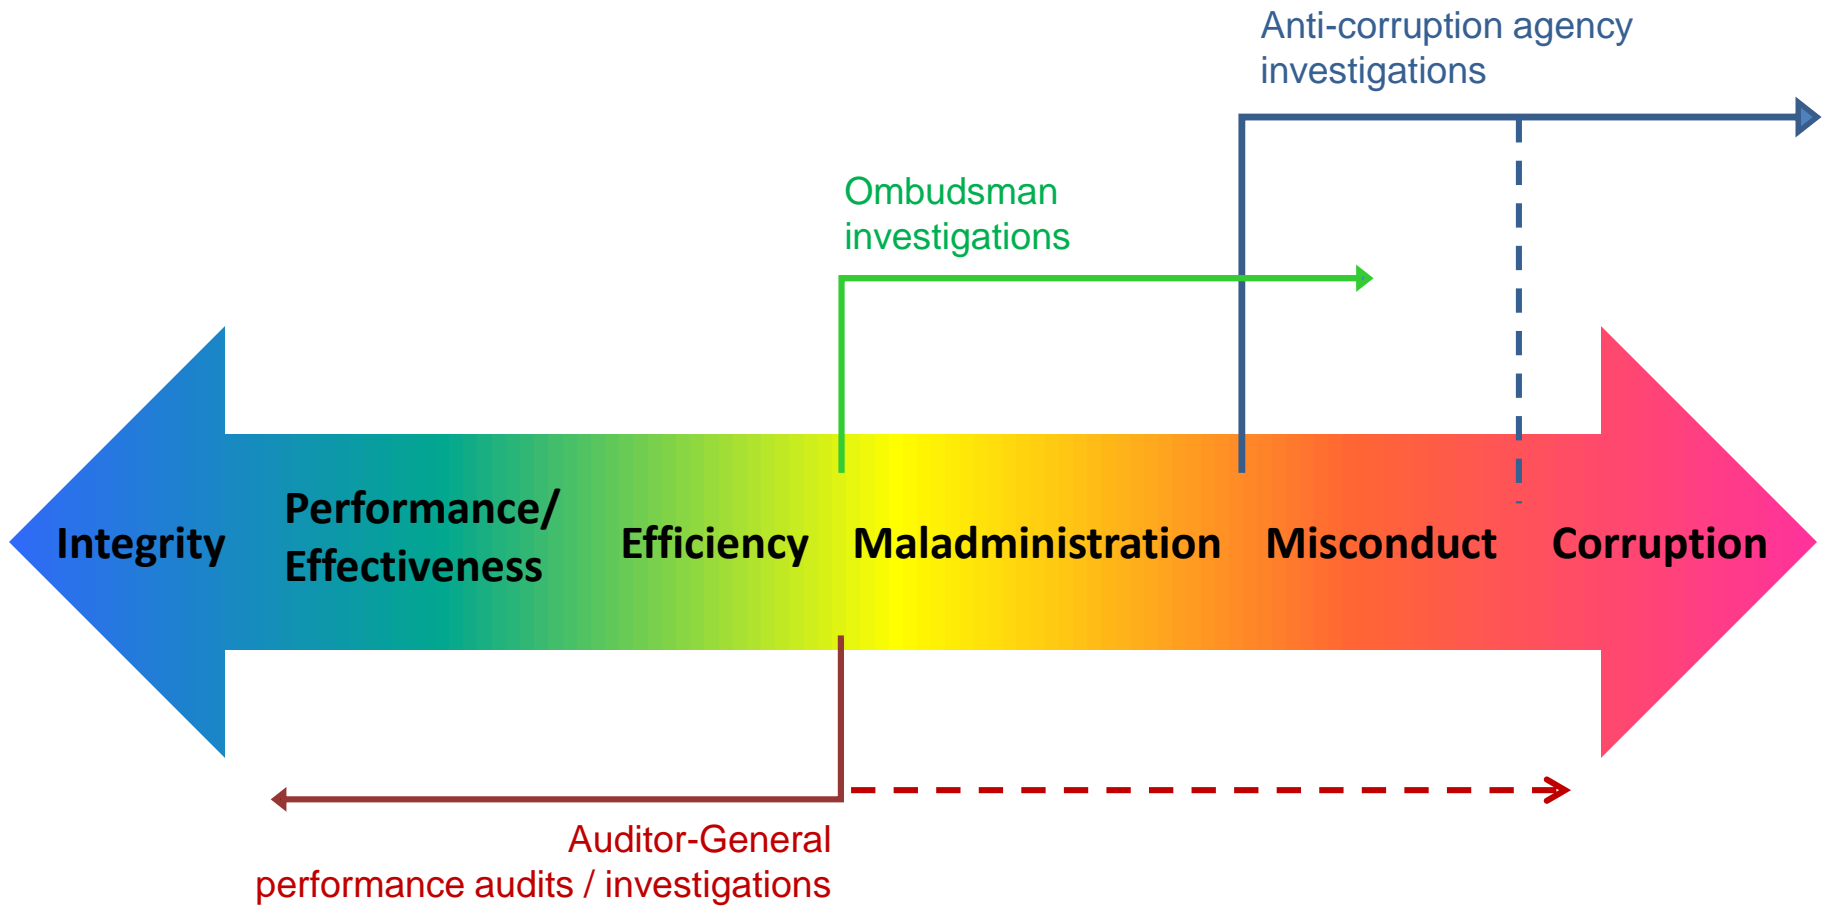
Anti-corruption agency investigations

Ombudsman investigations

Integrity

Performance/ Effectiveness

Efficiency

Maladministration

Misconduct

Corruption

Auditor-General performance audits / investigations